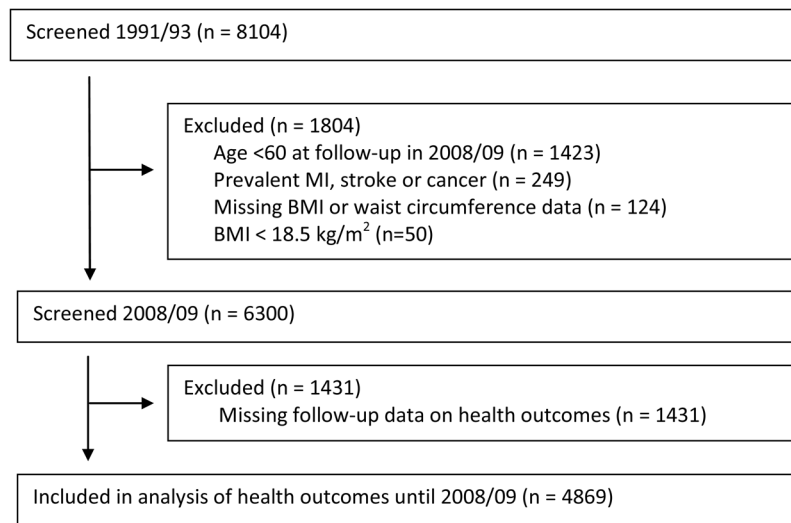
Screened 1991/93 (n = 8104)

Excluded (n = 1804)
Age <60 at follow-up in 2008/09 (n = 1423)
Prevalent MI, stroke or cancer (n = 249)
Missing BMI or waist circumference data (n = 124)
BMI < 18.5 kg/m$^2$ (n=50)

Screened 2008/09 (n = 6300)

Excluded (n = 1431)
Missing follow-up data on health outcomes (n = 1431)

Included in analysis of health outcomes until 2008/09 (n = 4869)